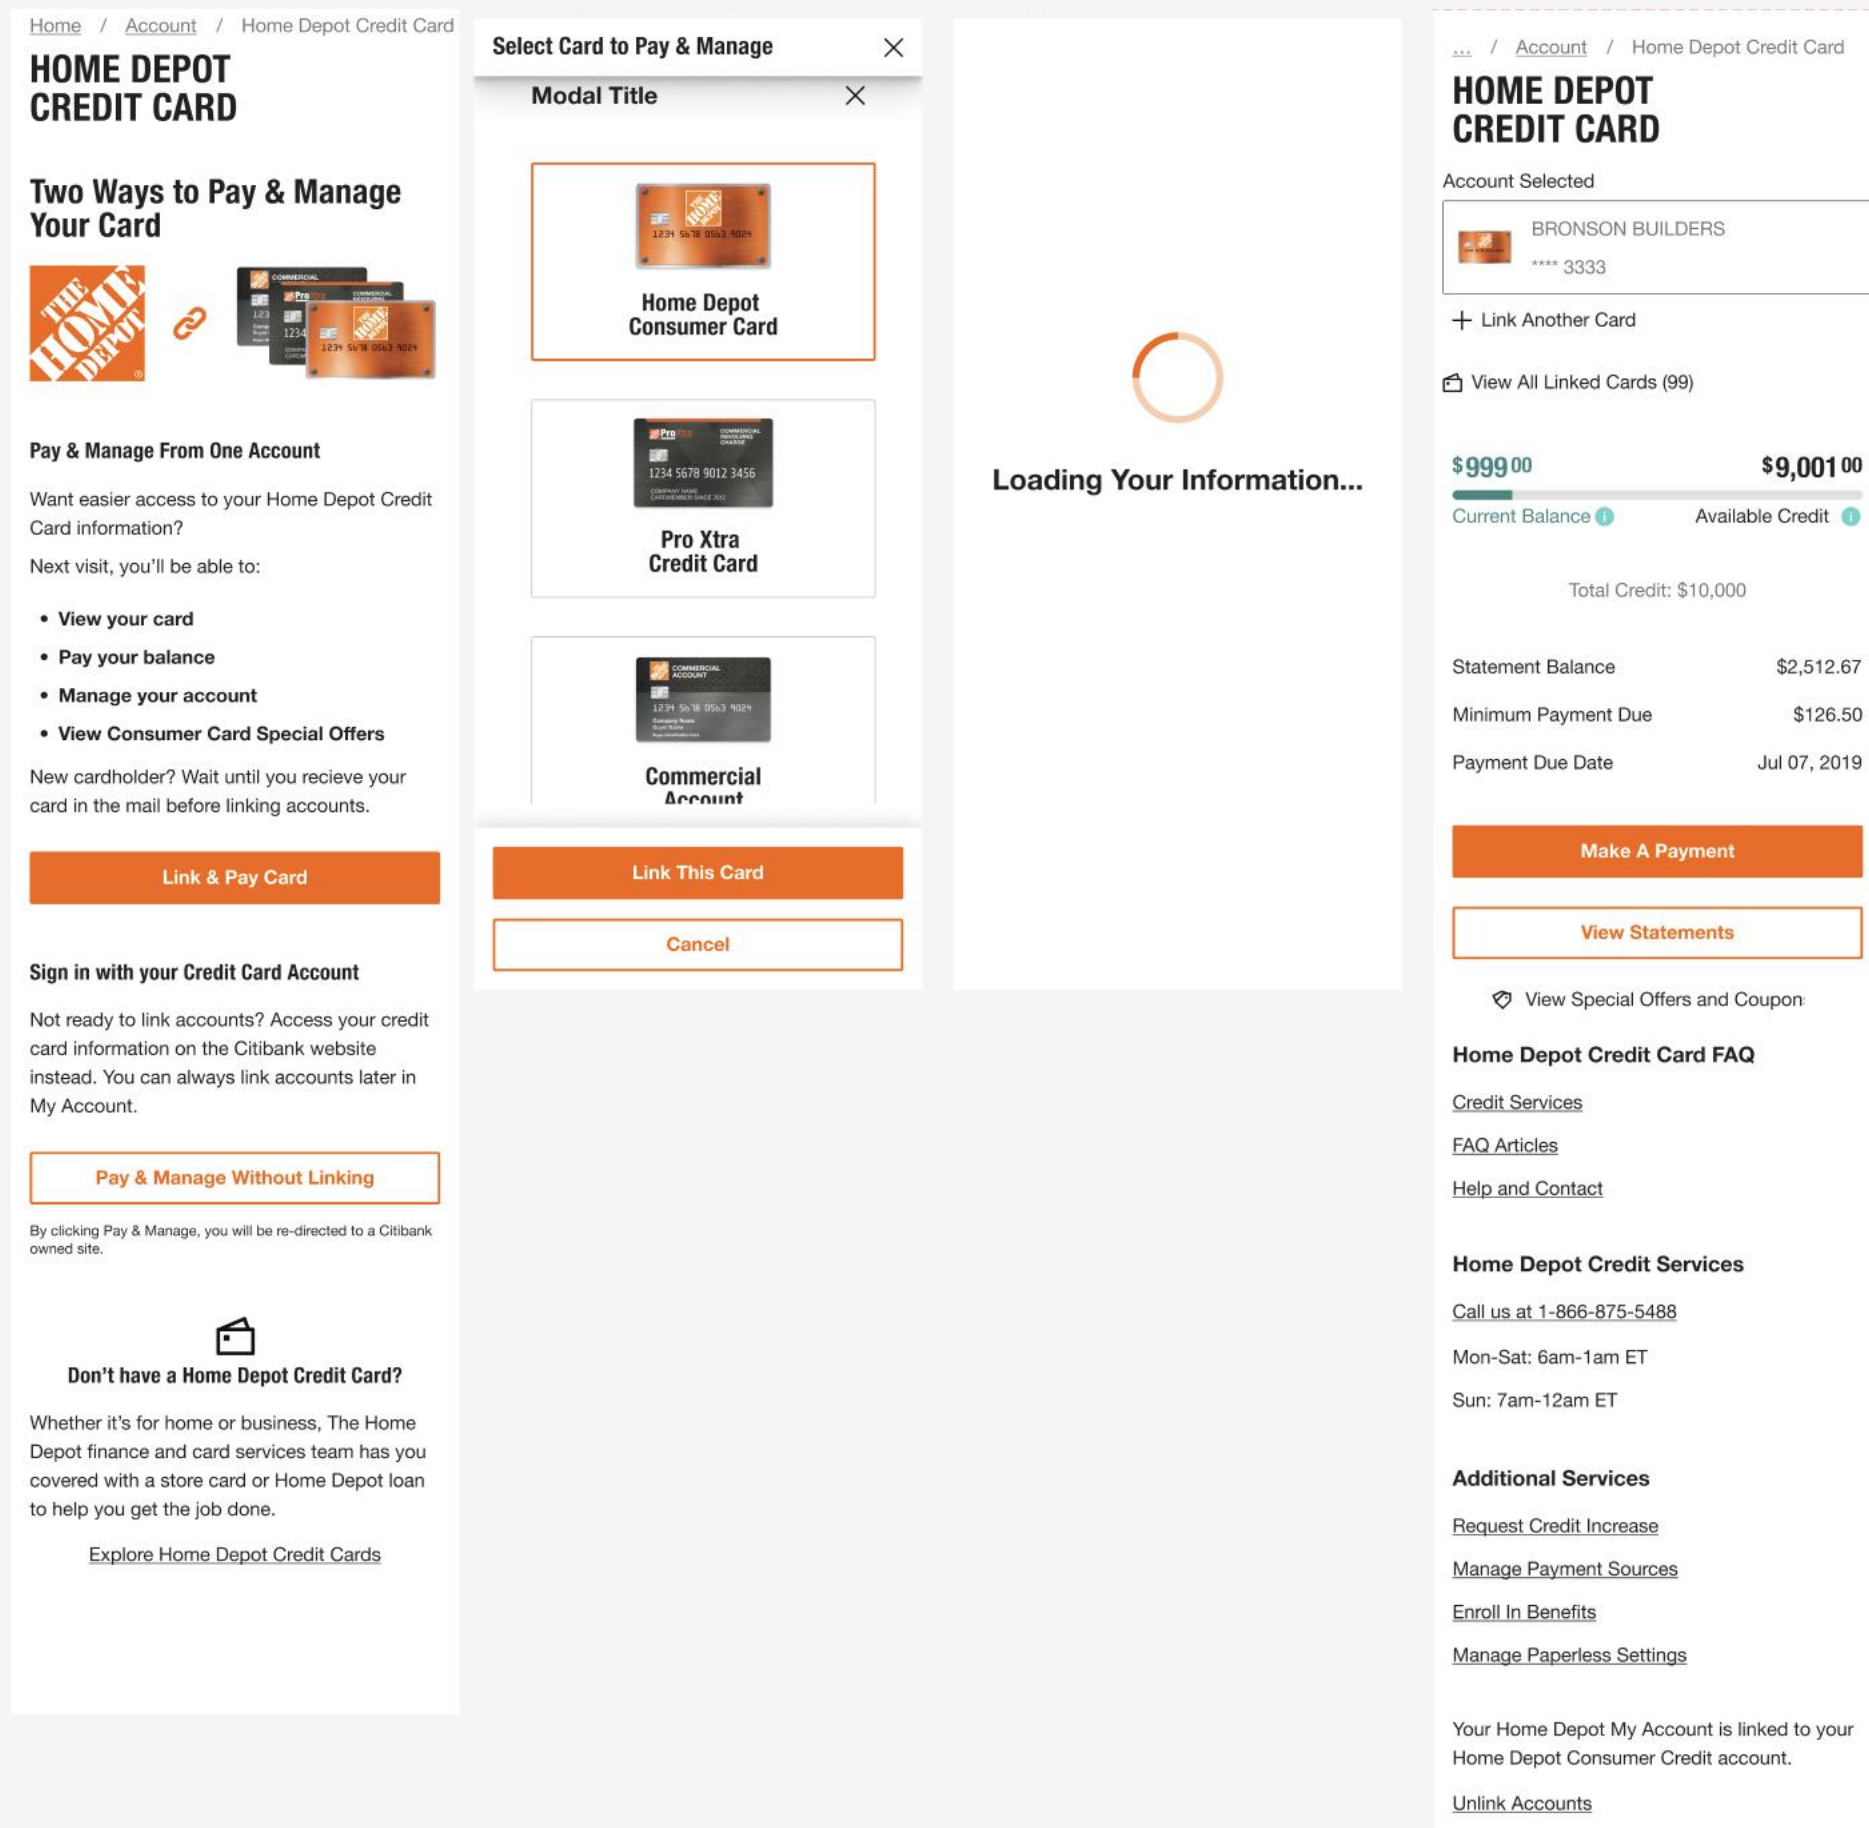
Home / Account / Home Depot Credit Card

HOME DEPOT CREDIT CARD

Two Ways to Pay & Manage Your Card

THE HOME DEPOT

Pay & Manage From One Account

Want easier access to your Home Depot Credit Card information?

Next visit, you'll be able to:

- View your card
- Pay your balance
- Manage your account
- View Consumer Card Special Offers

New cardholder? Wait until you recieve your card in the mail before linking accounts.

Link & Pay Card

Sign in with your Credit Card Account

Not ready to link accounts? Access your credit card information on the Citibank website instead. You can always link accounts later in My Account.

Pay & Manage Without Linking

By clicking Pay & Manage, you will be re-directed to a Citibank owned site.

Don't have a Home Depot Credit Card?

Whether it's for home or business, The Home Depot finance and card services team has you covered with a store card or Home Depot loan to help you get the job done.

Explore Home Depot Credit Cards

Select Card to Pay & Manage

Modal Title

1234 5678 0563 9024

Home Depot Consumer Card

Pro Xtra

1234 5678 9012 3456

Pro Xtra Credit Card

COMMERCIAL ACCOUNT

1234 5678 0563 9024

Commercial Account

Link This Card

Cancel

Loading Your Information...

... / Account / Home Depot Credit Card

HOME DEPOT CREDIT CARD

Account Selected

BRONSON BUILDERS

**** 3333

Link Another Card

View All Linked Cards (99)

$999 00

$9,001 00

Current Balance

Available Credit

Total Credit: $10,000

| Statement Balance | $2,512.67 |
|---|---|
| Minimum Payment Due | $126.50 |
| Payment Due Date | Jul 07, 2019 |

Make A Payment

View Statements

View Special Offers and Coupon

Home Depot Credit Card FAQ

Credit Services

FAQ Articles

Help and Contact

Home Depot Credit Services

Call us at 1-866-875-5488

Mon-Sat: 6am-1am ET

Sun: 7am-12am ET

Additional Services

Request Credit Increase

Manage Payment Sources

Enroll In Benefits

Manage Paperless Settings

Your Home Depot My Account is linked to your Home Depot Consumer Credit account.

Unlink Accounts